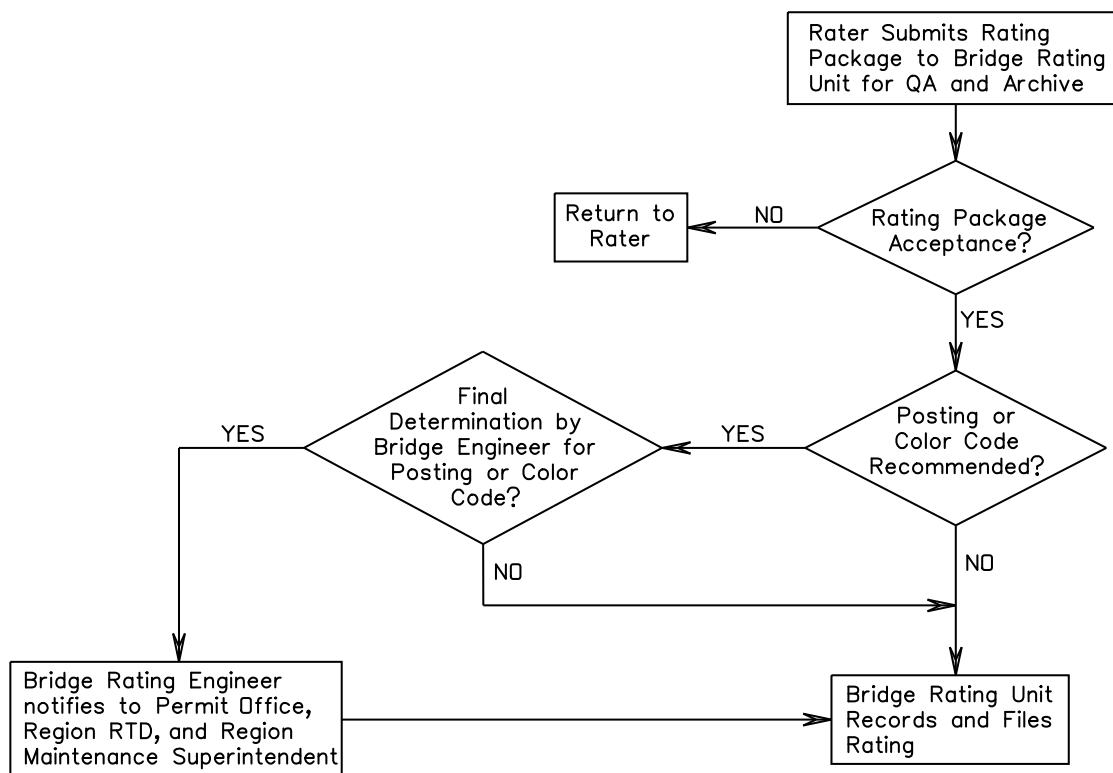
Rater Submits Rating Package to Bridge Rating Unit for QA and Archive

Rating Package Acceptance?

NO

Return to Rater

YES

Posting or Color Code Recommended?

YES

Final Determination by Bridge Engineer for Posting or Color Code?

YES

NO

NO

Bridge Rating Engineer notifies to Permit Office, Region RTD, and Region Maintenance Superintendent

Bridge Rating Unit Records and Files Rating